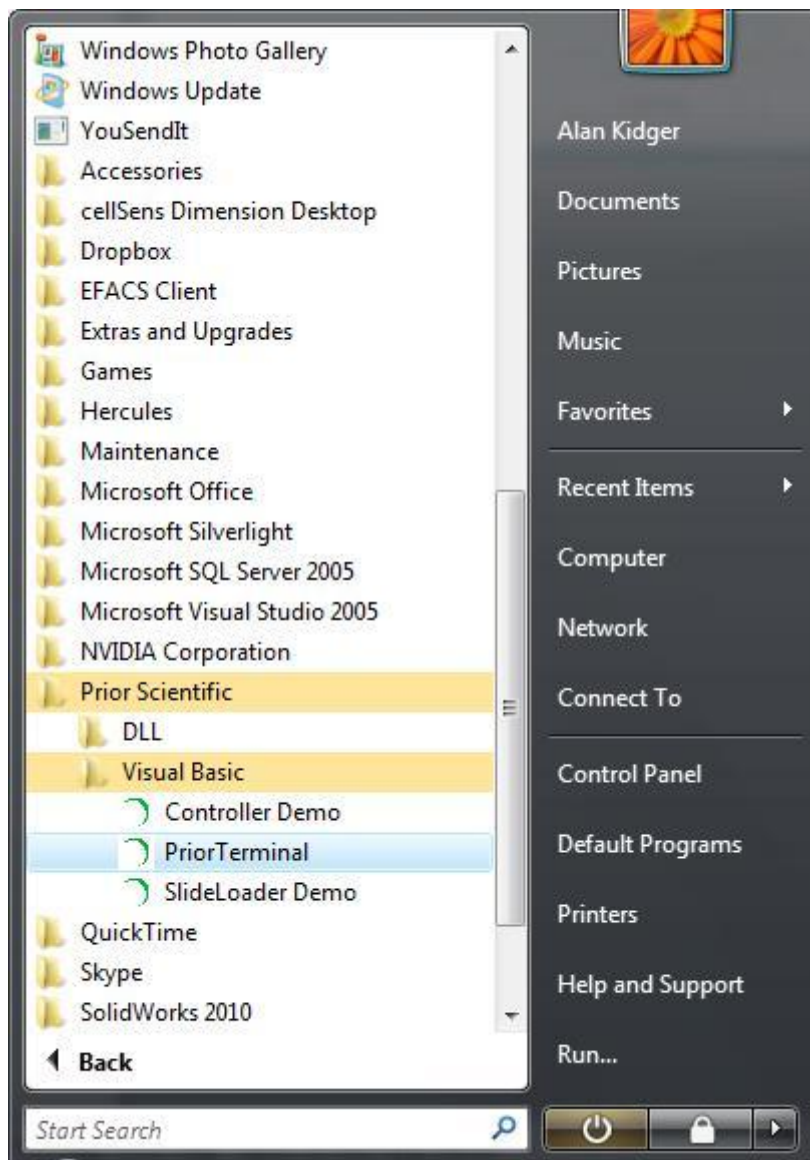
Windows Photo Gallery
Windows Update
YouSendIt
Accessories
cellSens Dimension Desktop
Dropbox
EFACS Client
Extras and Upgrades
Games
Hercules
Maintenance
Microsoft Office
Microsoft Silverlight
Microsoft SQL Server 2005
Microsoft Visual Studio 2005
NVIDIA Corporation
Prior Scientific
DLL
Visual Basic
Controller Demo
PriorTerminal
SlideLoader Demo
QuickTime
Skype
SolidWorks 2010
Back
Start Search

Alan Kidger
Documents
Pictures
Music
Favorites
Recent Items
Computer
Network
Connect To
Control Panel
Default Programs
Printers
Help and Support
Run...